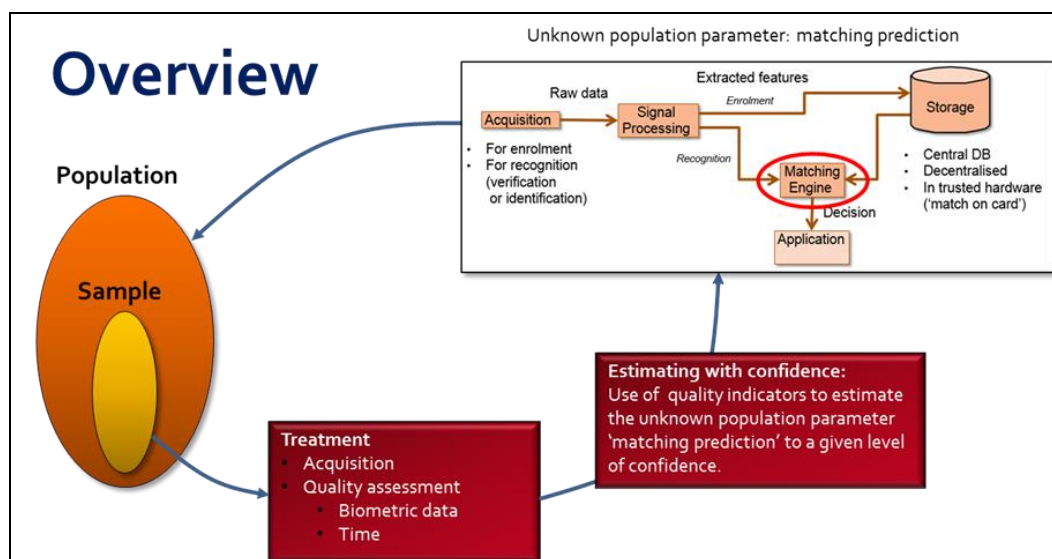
Overview

Unknown population parameter: matching prediction

Raw data

Extracted features

Enrolment

Acquisition

Signal Processing

Storage

- For enrolment
- For recognition (verification or identification)

Recognition

Matching Engine

- Central DB
- Decentralised
- In trusted hardware ('match on card')

Decision

Application

Population

Sample

Estimating with confidence:
Use of quality indicators to estimate the unknown population parameter 'matching prediction' to a given level of confidence.

Treatment
- Acquisition
- Quality assessment
  - Biometric data
  - Time